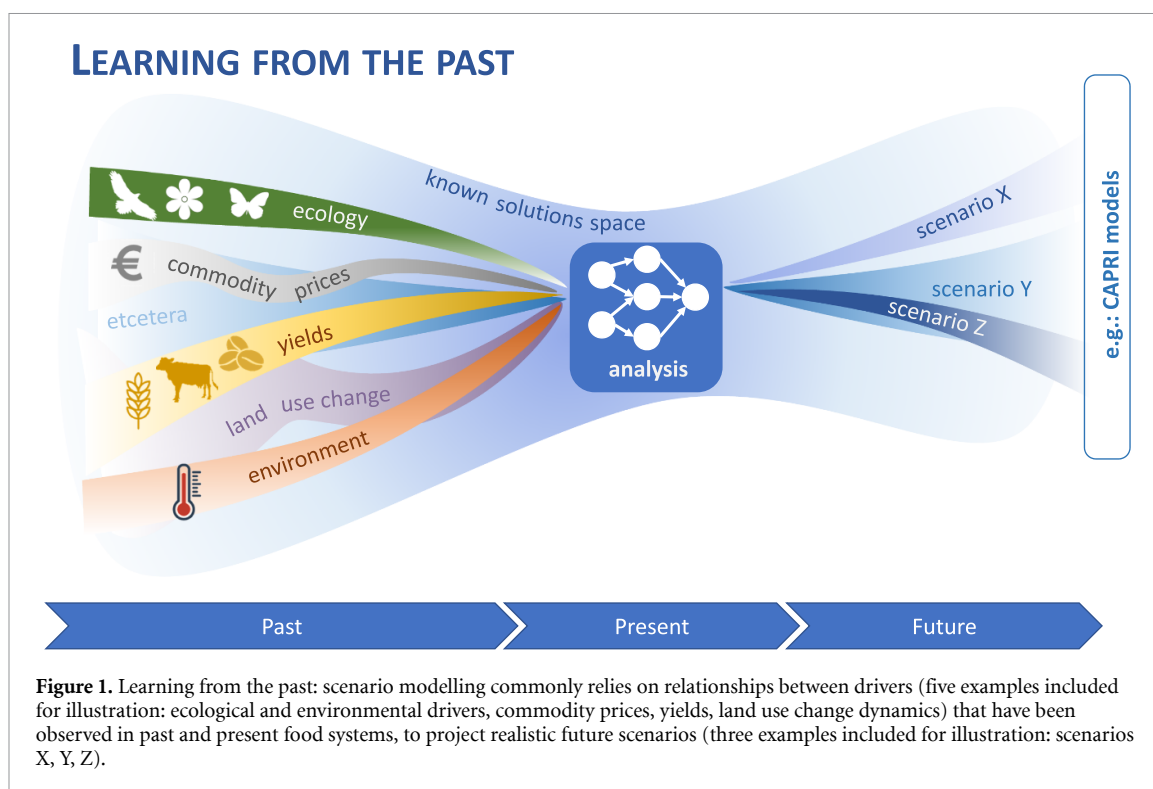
LEARNING FROM THE PAST

known solutions space

ecology

€ commodity prices

etcetera

yields

land use change

environment

analysis

scenario X

scenario Y

scenario Z

e.g.: CAPRI models

Past

Present

Future

**Figure 1.** Learning from the past: scenario modelling commonly relies on relationships between drivers (five examples included for illustration: ecological and environmental drivers, commodity prices, yields, land use change dynamics) that have been observed in past and present food systems, to project realistic future scenarios (three examples included for illustration: scenarios X, Y, Z).